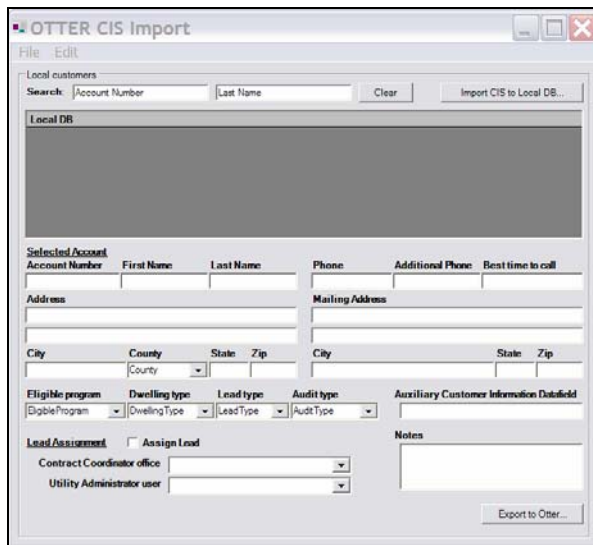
OTTER CIS Import

File Edit

Local customers

Search: Account Number | Last Name | Clear | Import CIS to Local DB...

Local DB

Selected Account

Account Number | First Name | Last Name | Phone | Additional Phone | Best time to call

Address | Mailing Address

City | County | State | Zip | City | State | Zip

County

Eligible program | Dwelling type | Lead type | Audit type | Auxiliary Customer Information Datafield

EligibleProgram | DwellingType | LeadType | AuditType

Lead Assignment | Assign Lead | Notes

Contract Coordinator office

Utility Administrator user

Export to Otter...